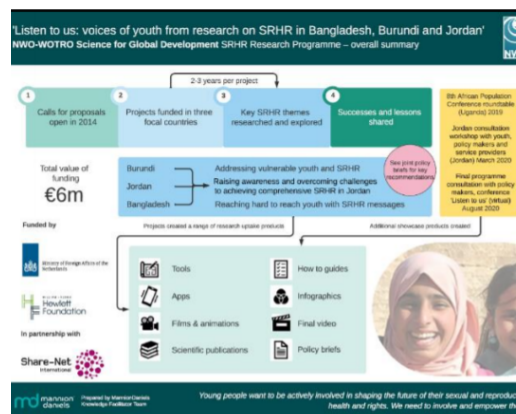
'Listen to us: voices of youth from research on SRHR in Bangladesh, Burundi and Jordan'
NWO-WOTRO Science for Global Development SRHR Research Programme – overall summary

2-3 years per project

1
Calls for proposals open in 2014

2
Projects funded in three focal countries

3
Key SRHR themes researched and explored

4
Successes and lessons shared

8th African Population Conference roundtable (Uganda) 2019

Jordan consultation workshop with youth, policy makers and service providers (Jordan) March 2020

Final programme consultation with policy makers, conference 'Listen to us' (virtual) August 2020

Total value of funding
€6m

Burundi
Jordan
Bangladesh

Addressing vulnerable youth and SRHR
Raising awareness and overcoming challenges to achieving comprehensive SRHR in Jordan
Reaching hard to reach youth with SRHR messages

New joint policy briefs for key recommendations

Funded by

Ministry of Foreign Affairs of the Netherlands

Hewlett Foundation

In partnership with

Share-Net International

Projects created a range of research uptake products

Additional showcase products created

Tools
Apps
Films & animations
Scientific publications
How to guides
Infographics
Final video
Policy briefs

mannion daniels
Prepared by Mannion Daniels Knowledge Facilitation Team

Young people want to be actively involved in shaping the future of their sexual and reproduc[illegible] health and rights. We need to involve and empower th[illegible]